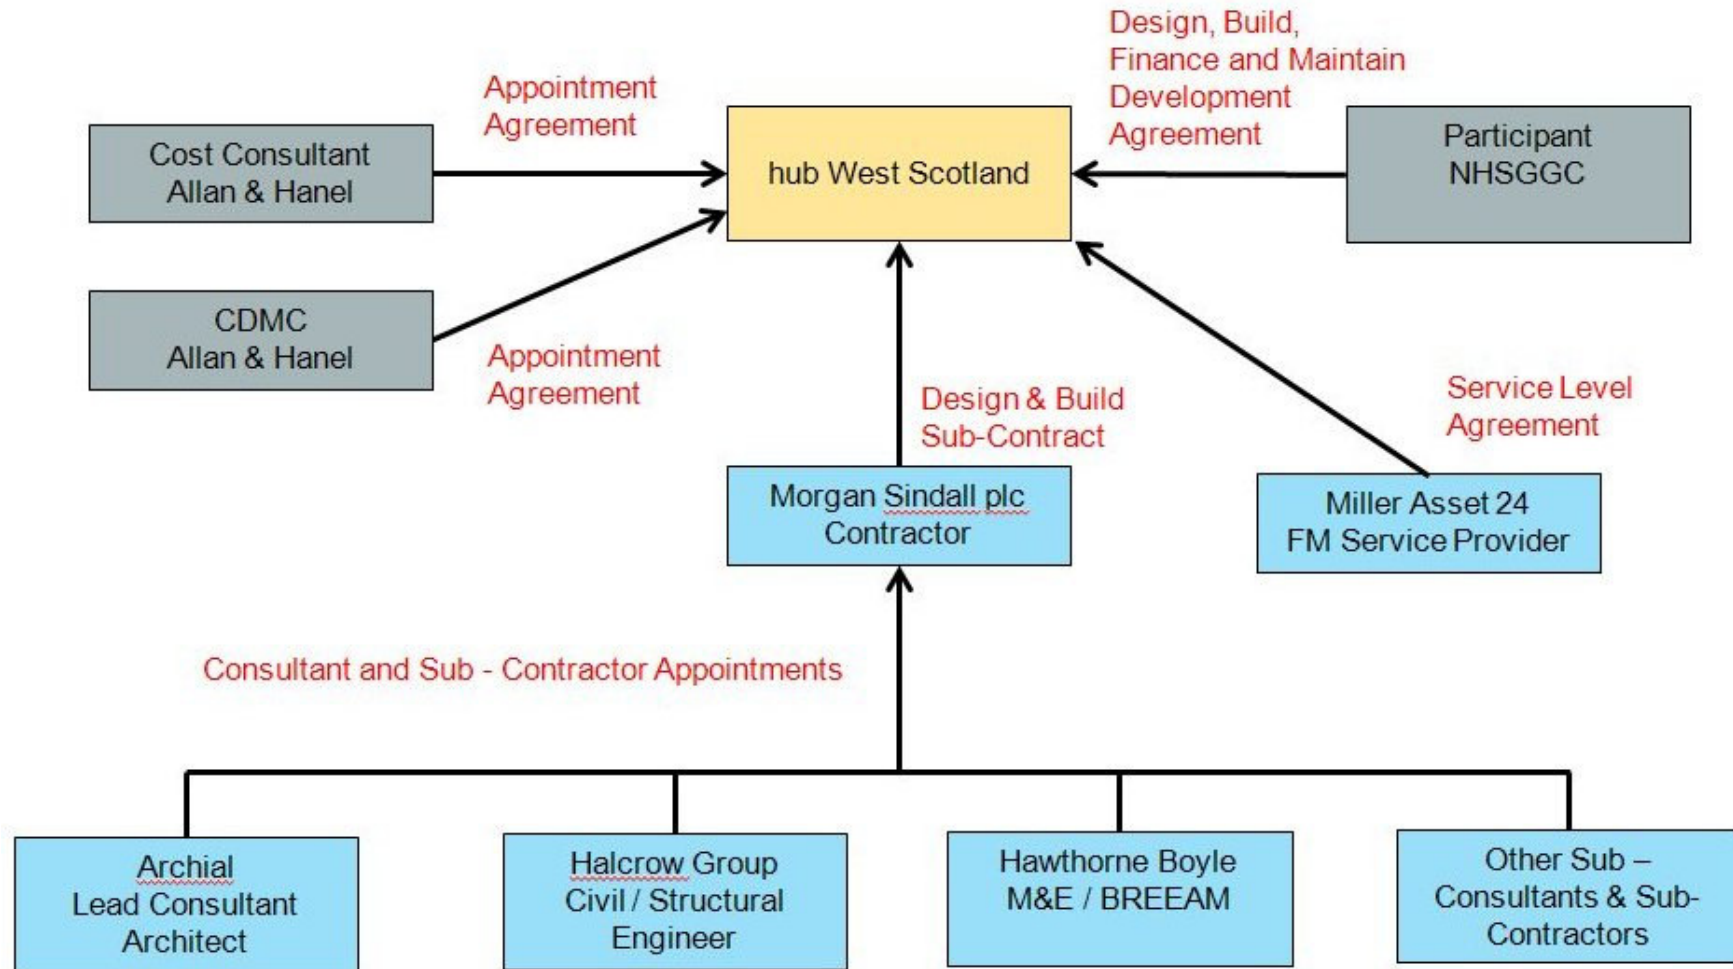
Design, Build, Finance and Maintain Development Agreement

Appointment Agreement

Cost Consultant
Allan & Hanel

hub West Scotland

Participant
NHSGGC

CDMC
Allan & Hanel

Appointment Agreement

Design & Build Sub-Contract

Service Level Agreement

Morgan Sindall plc
Contractor

Miller Asset 24
FM Service Provider

Consultant and Sub - Contractor Appointments

Archial
Lead Consultant
Architect

Halcrow Group
Civil / Structural
Engineer

Hawthorne Boyle
M&E / BREEAM

Other Sub – Consultants & Sub-Contractors